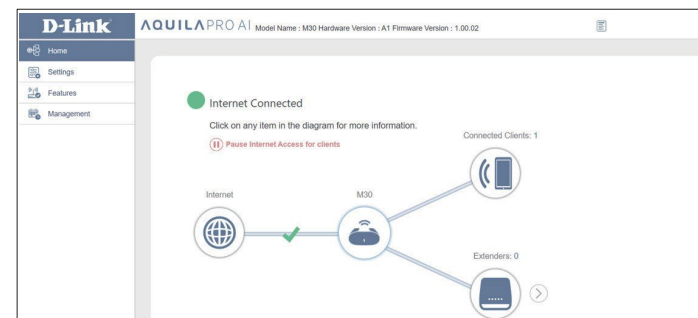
D-Link

AQUILAPRO AI Model Name : M30 Hardware Version : A1 Firmware Version : 1.00.02

Home
Settings
Features
Management

Internet Connected

Click on any item in the diagram for more information.

Pause Internet Access for clients

Connected Clients: 1

Internet

M30

Extenders: 0